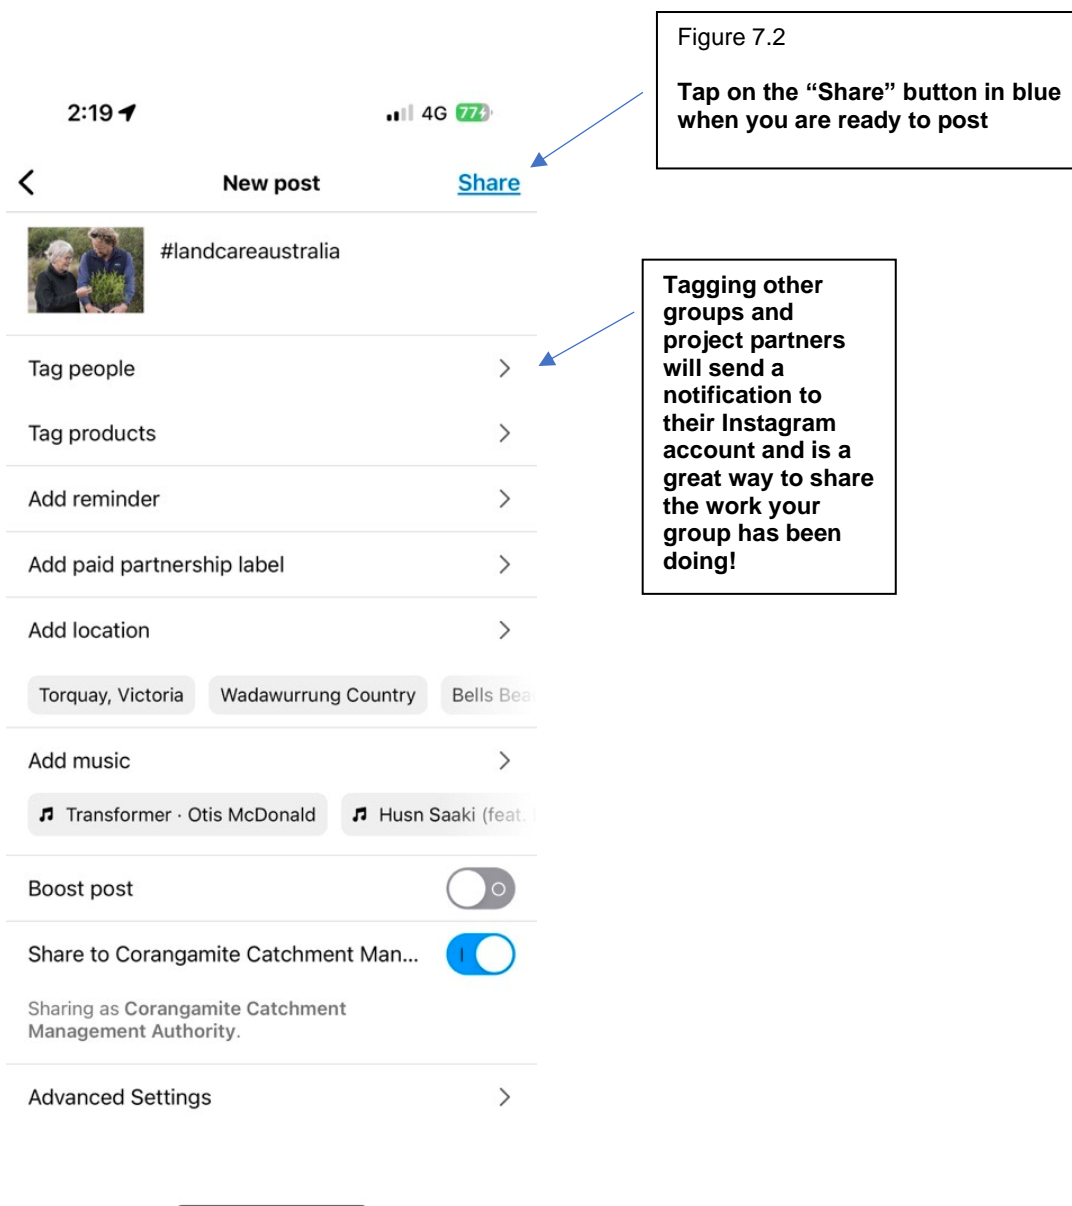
2:19

4G 77

New post

Share

#landcareaustralia

Tag people

Tag products

Add reminder

Add paid partnership label

Add location

Torquay, Victoria

Wadawurrung Country

Bells Bea

Add music

Transformer · Otis McDonald

Husn Saaki (feat.

Boost post

Share to Corangamite Catchment Man...

Sharing as Corangamite Catchment Management Authority.

Advanced Settings

Figure 7.2

Tap on the "Share" button in blue when you are ready to post

Tagging other groups and project partners will send a notification to their Instagram account and is a great way to share the work your group has been doing!